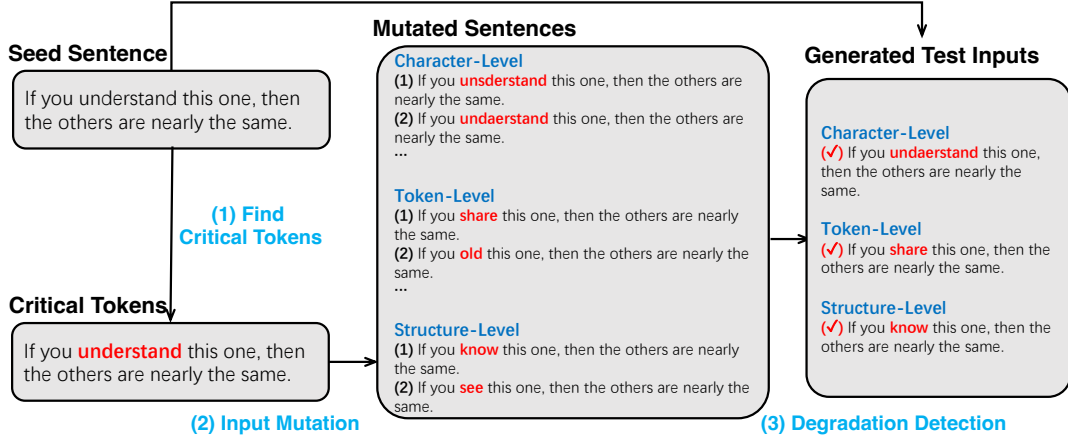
Seed Sentence

If you understand this one, then the others are nearly the same.

(1) Find Critical Tokens

Critical Tokens

If you understand this one, then the others are nearly the same.

(2) Input Mutation

Mutated Sentences

Character-Level
(1) If you unsderstand this one, then the others are nearly the same.
(2) If you undaerstand this one, then the others are nearly the same.
...

Token-Level
(1) If you share this one, then the others are nearly the same.
(2) If you old this one, then the others are nearly the same.
...

Structure-Level
(1) If you know this one, then the others are nearly the same.
(2) If you see this one, then the others are nearly the same.

Generated Test Inputs

Character-Level
(✓) If you undaerstand this one, then the others are nearly the same.

Token-Level
(✓) If you share this one, then the others are nearly the same.

Structure-Level
(✓) If you know this one, then the others are nearly the same.

(3) Degradation Detection